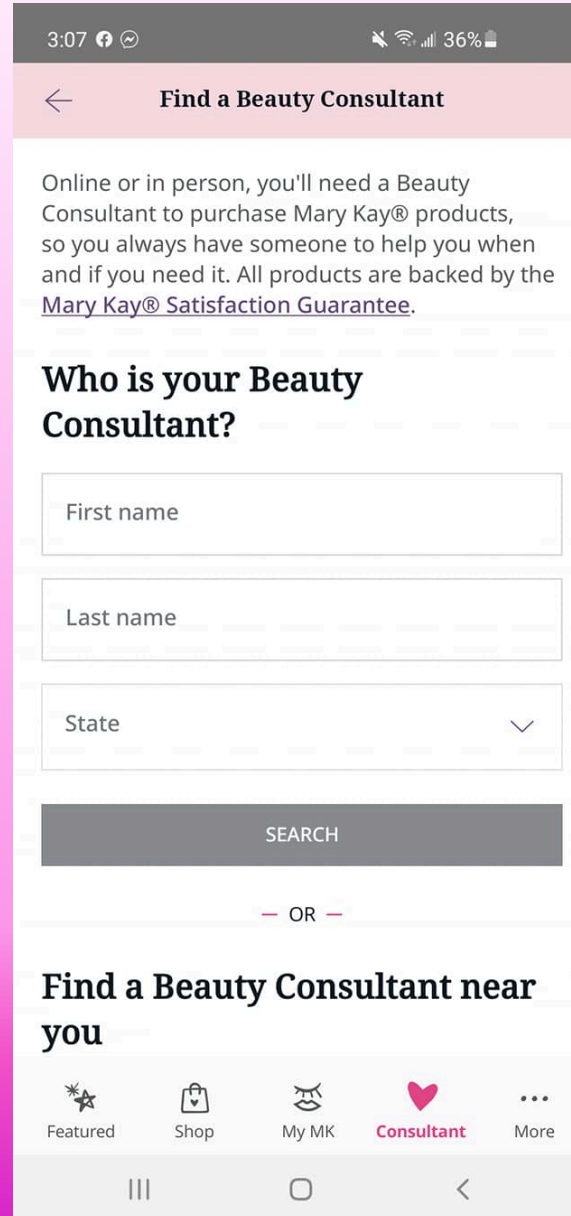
3:07 36%

Find a Beauty Consultant

Online or in person, you'll need a Beauty Consultant to purchase Mary Kay® products, so you always have someone to help you when and if you need it. All products are backed by the Mary Kay® Satisfaction Guarantee.

Who is your Beauty Consultant?

First name

Last name

State

SEARCH

— OR —

Find a Beauty Consultant near you

Featured Shop My MK Consultant More